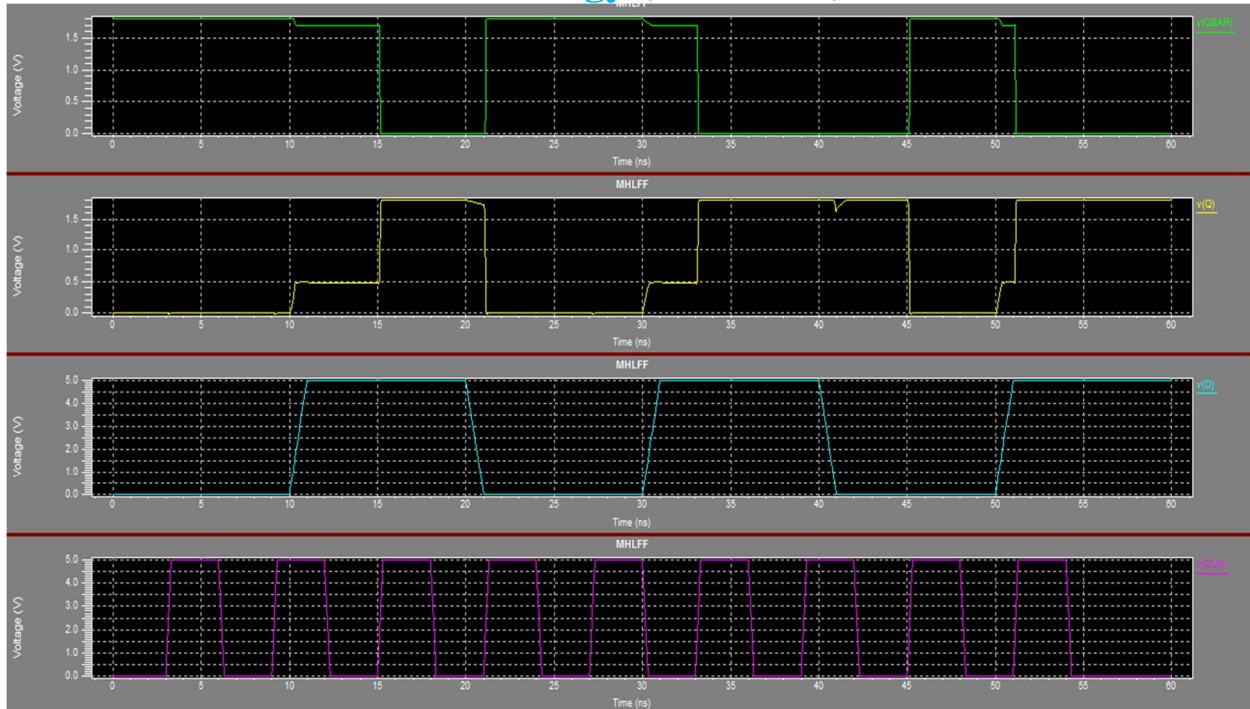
MHLFF

v(QBAR)

Voltage (V)

1.5
1.0
0.5
0.0

0 5 10 15 20 25 30 35 40 45 50 55 60

Time (ns)

MHLFF

v(Q)

Voltage (V)

1.5
1.0
0.5
0.0

0 5 10 15 20 25 30 35 40 45 50 55 60

Time (ns)

MHLFF

v(D)

Voltage (V)

5.0
4.0
3.0
2.0
1.0
0.0

0 5 10 15 20 25 30 35 40 45 50 55 60

Time (ns)

MHLFF

v(CLK)

Voltage (V)

5.0
4.0
3.0
2.0
1.0
0.0

0 5 10 15 20 25 30 35 40 45 50 55 60

Time (ns)